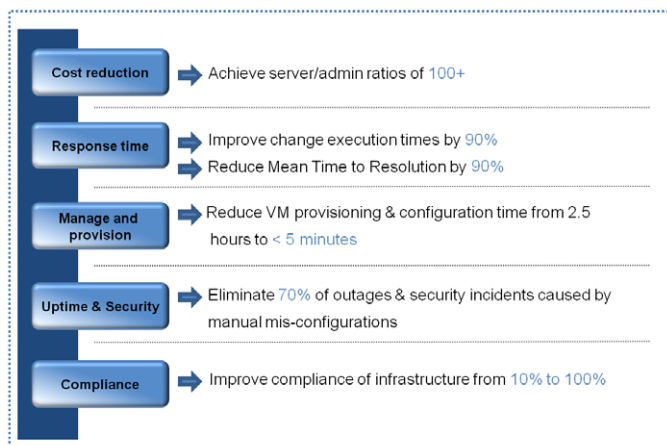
Cost reduction

Achieve server/admin ratios of 100+

Response time

Improve change execution times by 90%

Reduce Mean Time to Resolution by 90%

Manage and provision

Reduce VM provisioning & configuration time from 2.5 hours to < 5 minutes

Uptime & Security

Eliminate 70% of outages & security incidents caused by manual mis-configurations

Compliance

Improve compliance of infrastructure from 10% to 100%